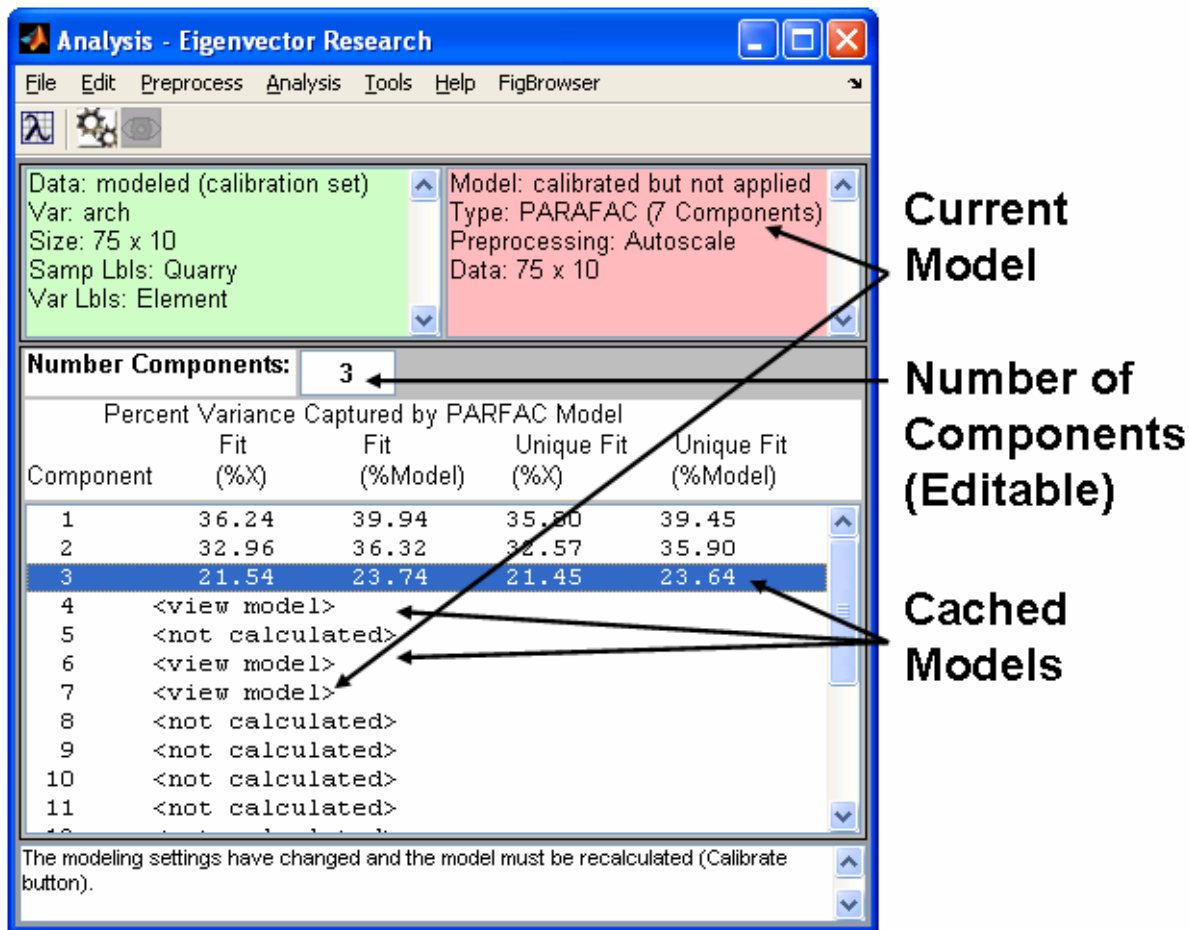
Analysis - Eigenvector Research

File Edit Preprocess Analysis Tools Help FigBrowser

Data: modeled (calibration set)
Var: arch
Size: 75 x 10
Samp Lbls: Quarry
Var Lbls: Element

Model: calibrated but not applied
Type: PARAFAC (7 Components)
Preprocessing: Autoscale
Data: 75 x 10

Current Model

Number Components: 3

Number of Components (Editable)

Percent Variance Captured by PARFAC Model

| Component | Fit (%X) | Fit (%Model) | Unique Fit (%X) | Unique Fit (%Model) |
|---|---|---|---|---|
| 1 | 36.24 | 39.94 | 35.80 | 39.45 |
| 2 | 32.96 | 36.32 | 32.57 | 35.90 |
| 3 | 21.54 | 23.74 | 21.45 | 23.64 |
| 4 | <view model> | | | |
| 5 | <not calculated> | | | |
| 6 | <view model> | | | |
| 7 | <view model> | | | |
| 8 | <not calculated> | | | |
| 9 | <not calculated> | | | |
| 10 | <not calculated> | | | |
| 11 | <not calculated> | | | |

Cached Models

The modeling settings have changed and the model must be recalculated (Calibrate button).